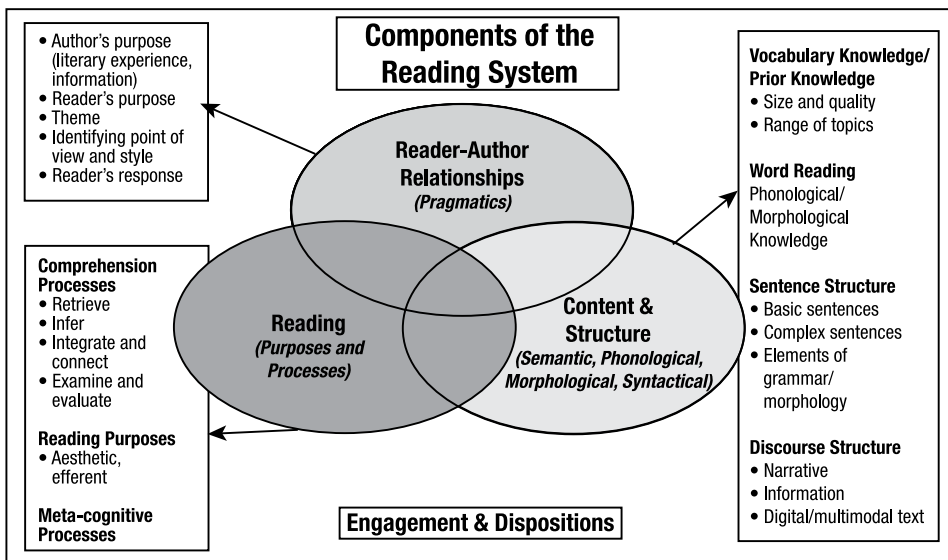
Components of the Reading System

• Author's purpose (literary experience, information)
• Reader's purpose
• Theme
• Identifying point of view and style
• Reader's response

Comprehension Processes
• Retrieve
• Infer
• Integrate and connect
• Examine and evaluate

Reading Purposes
• Aesthetic, efferent

Meta-cognitive Processes

Reader-Author Relationships
(Pragmatics)

Reading
(Purposes and Processes)

Content & Structure
(Semantic, Phonological, Morphological, Syntactical)

Engagement & Dispositions

Vocabulary Knowledge/ Prior Knowledge
• Size and quality
• Range of topics

Word Reading
Phonological/ Morphological Knowledge

Sentence Structure
• Basic sentences
• Complex sentences
• Elements of grammar/ morphology

Discourse Structure
• Narrative
• Information
• Digital/multimodal text